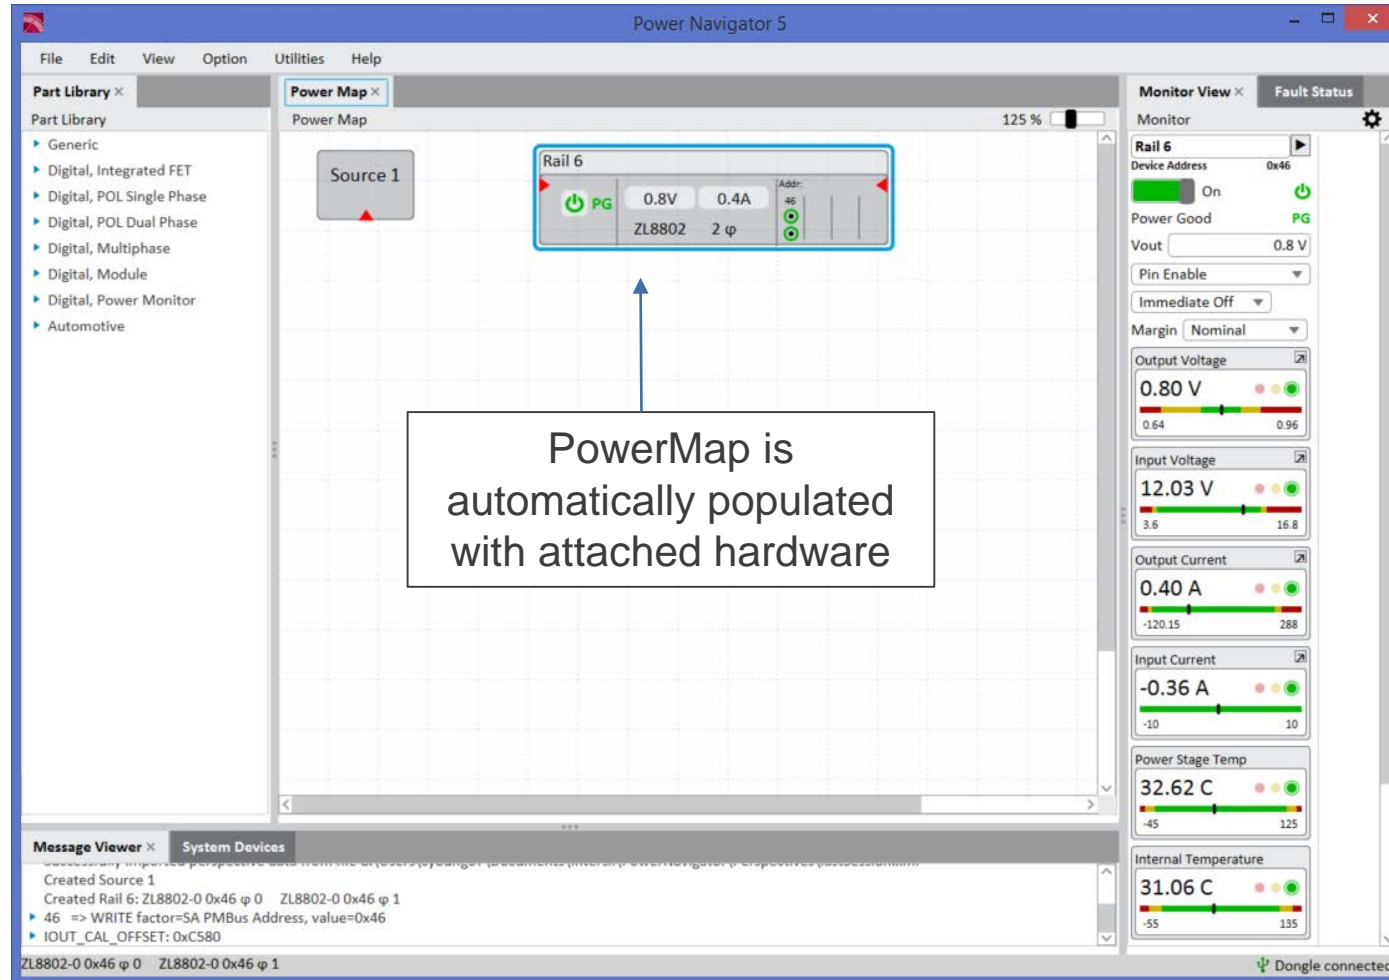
Power Navigator 5

File Edit View Option Utilities Help

Part Library ×

Part Library

Generic
Digital, Integrated FET
Digital, POL Single Phase
Digital, POL Dual Phase
Digital, Multiphase
Digital, Module
Digital, Power Monitor
Automotive

Power Map ×

Power Map 125 %

Source 1

Rail 6

PG 0.8V 0.4A

ZL8802 2 φ

Addr: 46

PowerMap is automatically populated with attached hardware

Monitor View × Fault Status

Monitor

Rail 6
Device Address 0x46
On
Power Good PG
Vout 0.8 V
Pin Enable
Immediate Off
Margin Nominal

Output Voltage
0.80 V
0.64 0.96

Input Voltage
12.03 V
3.6 16.8

Output Current
0.40 A
-120.15 288

Input Current
-0.36 A
-10 10

Power Stage Temp
32.62 C
-45 125

Internal Temperature
31.06 C
-55 135

Message Viewer × System Devices

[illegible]
Created Source 1
Created Rail 6: ZL8802-0 0x46 φ 0 ZL8802-0 0x46 φ 1
46 => WRITE factor=SA PMBus Address, value=0x46
IOUT_CAL_OFFSET: 0xC580

ZL8802-0 0x46 φ 0 ZL8802-0 0x46 φ 1

Dongle connected